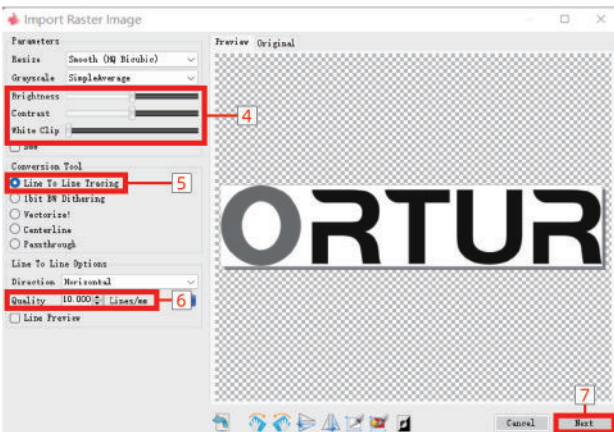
Import Raster Image

Parameters
Resize Smooth (HQ Bicubic)
Grayscale SimpleAverage
Brightness
Contrast
White Clip
Dee

4

Conversion Tool
Line To Line Tracing
1bit BW Dithering
Vectorize!
Centerline
Passthrough

5

Line To Line Options
Direction Horizontal
Quality 10.000 Lines/mm

6

Line Preview

Preview Original

ORTUR

7

Cancel Next